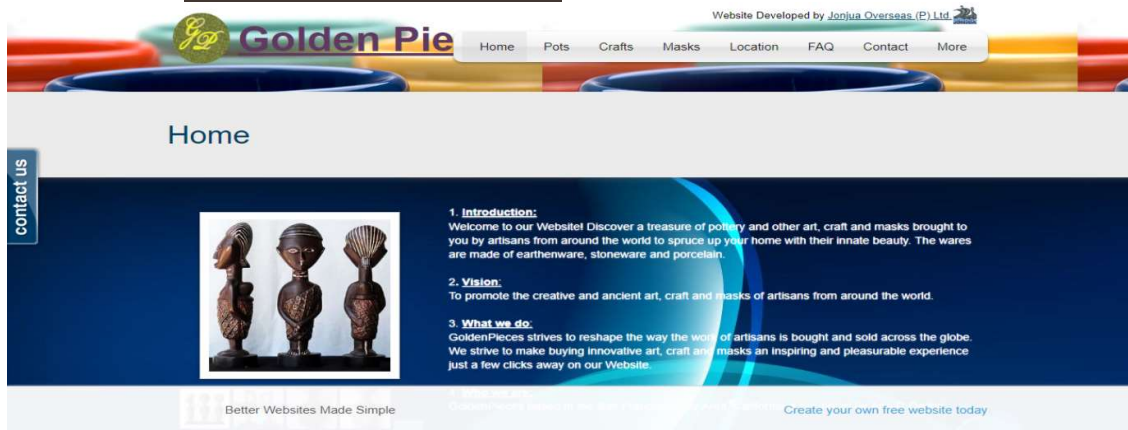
Website Developed by Jonjua Overseas (P) Ltd.

GP Golden Pie

Home Pots Crafts Masks Location FAQ Contact More

Home

contact us

1. Introduction:
Welcome to our Website! Discover a treasure of pottery and other art, craft and masks brought to you by artisans from around the world to spruce up your home with their innate beauty. The wares are made of earthenware, stoneware and porcelain.

2. Vision:
To promote the creative and ancient art, craft and masks of artisans from around the world.

3. What we do:
GoldenPieces strives to reshape the way the work of artisans is bought and sold across the globe. We strive to make buying innovative art, craft and masks an inspiring and pleasurable experience just a few clicks away on our Website.

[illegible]

Better Websites Made Simple

Create your own free website today